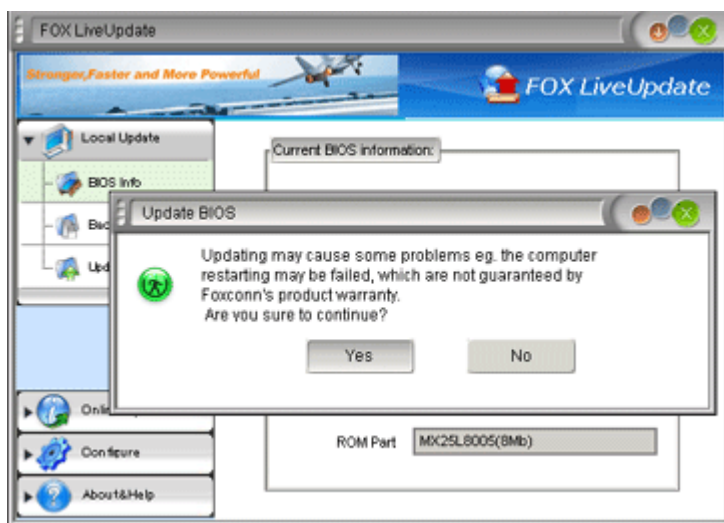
FOX LiveUpdate

Stronger,Faster and More Powerful

FOX LiveUpdate

Local Update

BIOS Info

Bac

Upd

Current BIOS information:

Update BIOS

Updating may cause some problems eg. the computer restarting may be failed, which are not guaranteed by Foxconn's product warranty.
Are you sure to continue?

Yes

No

Onli

Configure

About&Help

ROM Part

MX25L8005(8Mb)